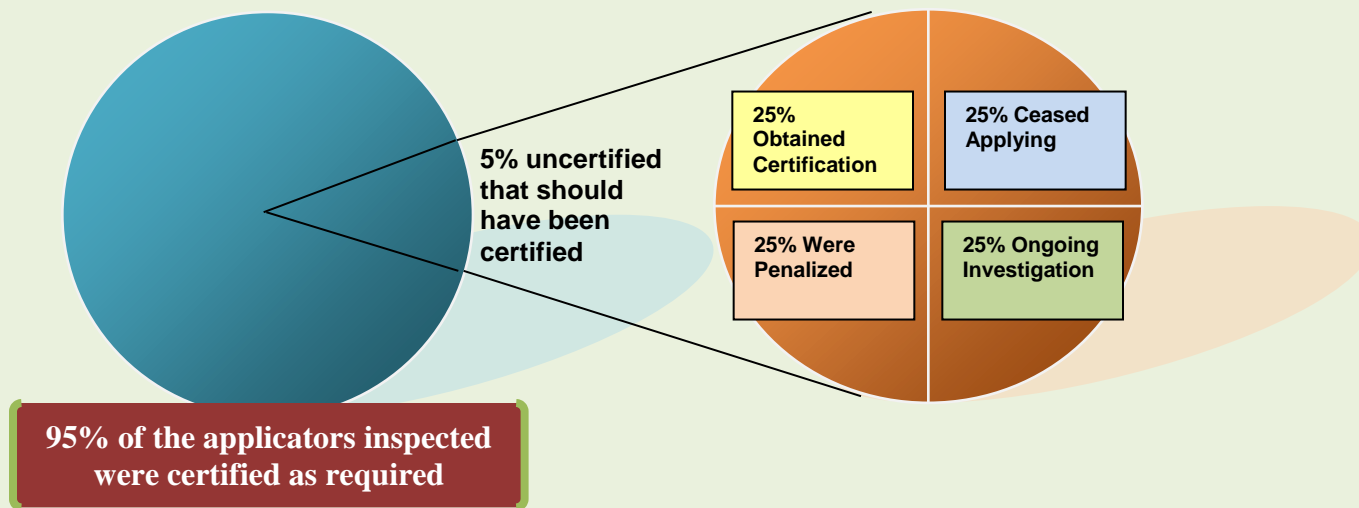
5% uncertified that should have been certified

25% Obtained Certification

25% Ceased Applying

25% Were Penalized

25% Ongoing Investigation

95% of the applicators inspected were certified as required